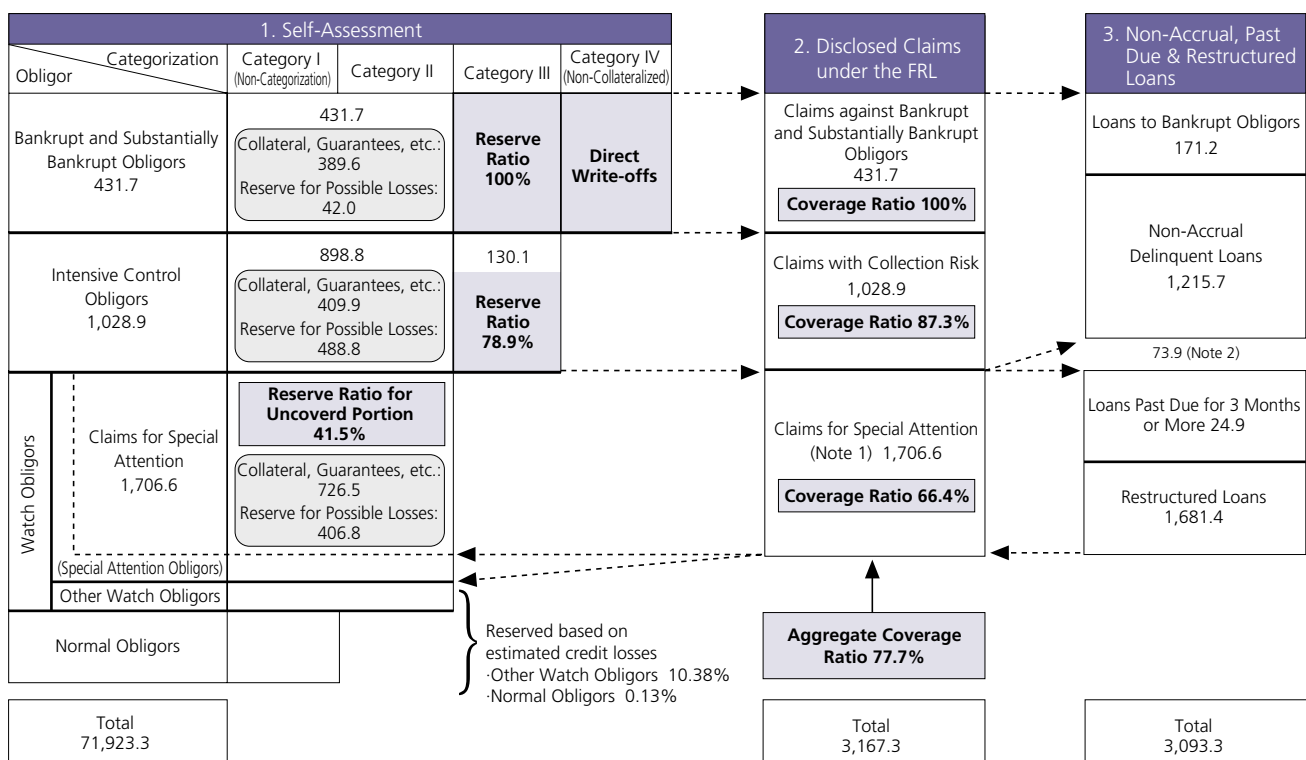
1. Self-Assessment

| Obligor / Categorization | Category I (Non-Categorization) | Category II | Category III | Category IV (Non-Collateralized) |
|---|---|---|---|---|
| Bankrupt and Substantially Bankrupt Obligors 431.7 | 431.7 Collateral, Guarantees, etc.: 389.6 Reserve for Possible Losses: 42.0 | | Reserve Ratio 100% | Direct Write-offs |
| Intensive Control Obligors 1,028.9 | 898.8 Collateral, Guarantees, etc.: 409.9 Reserve for Possible Losses: 488.8 | | 130.1 Reserve Ratio 78.9% | |
| Watch Obligors: Claims for Special Attention 1,706.6 (Special Attention Obligors) | Reserve Ratio for Uncoverd Portion 41.5% Collateral, Guarantees, etc.: 726.5 Reserve for Possible Losses: 406.8 | | | |
| Other Watch Obligors | | | | |
| Normal Obligors | | | | |

Reserved based on estimated credit losses
·Other Watch Obligors 10.38%
·Normal Obligors 0.13%

Total
71,923.3

2. Disclosed Claims under the FRL

Claims against Bankrupt and Substantially Bankrupt Obligors
431.7
Coverage Ratio 100%

Claims with Collection Risk
1,028.9
Coverage Ratio 87.3%

Claims for Special Attention (Note 1) 1,706.6
Coverage Ratio 66.4%

Aggregate Coverage Ratio 77.7%

Total
3,167.3

3. Non-Accrual, Past Due & Restructured Loans

Loans to Bankrupt Obligors
171.2

Non-Accrual Delinquent Loans
1,215.7

73.9 (Note 2)

Loans Past Due for 3 Months or More 24.9

Restructured Loans
1,681.4

Total
3,093.3